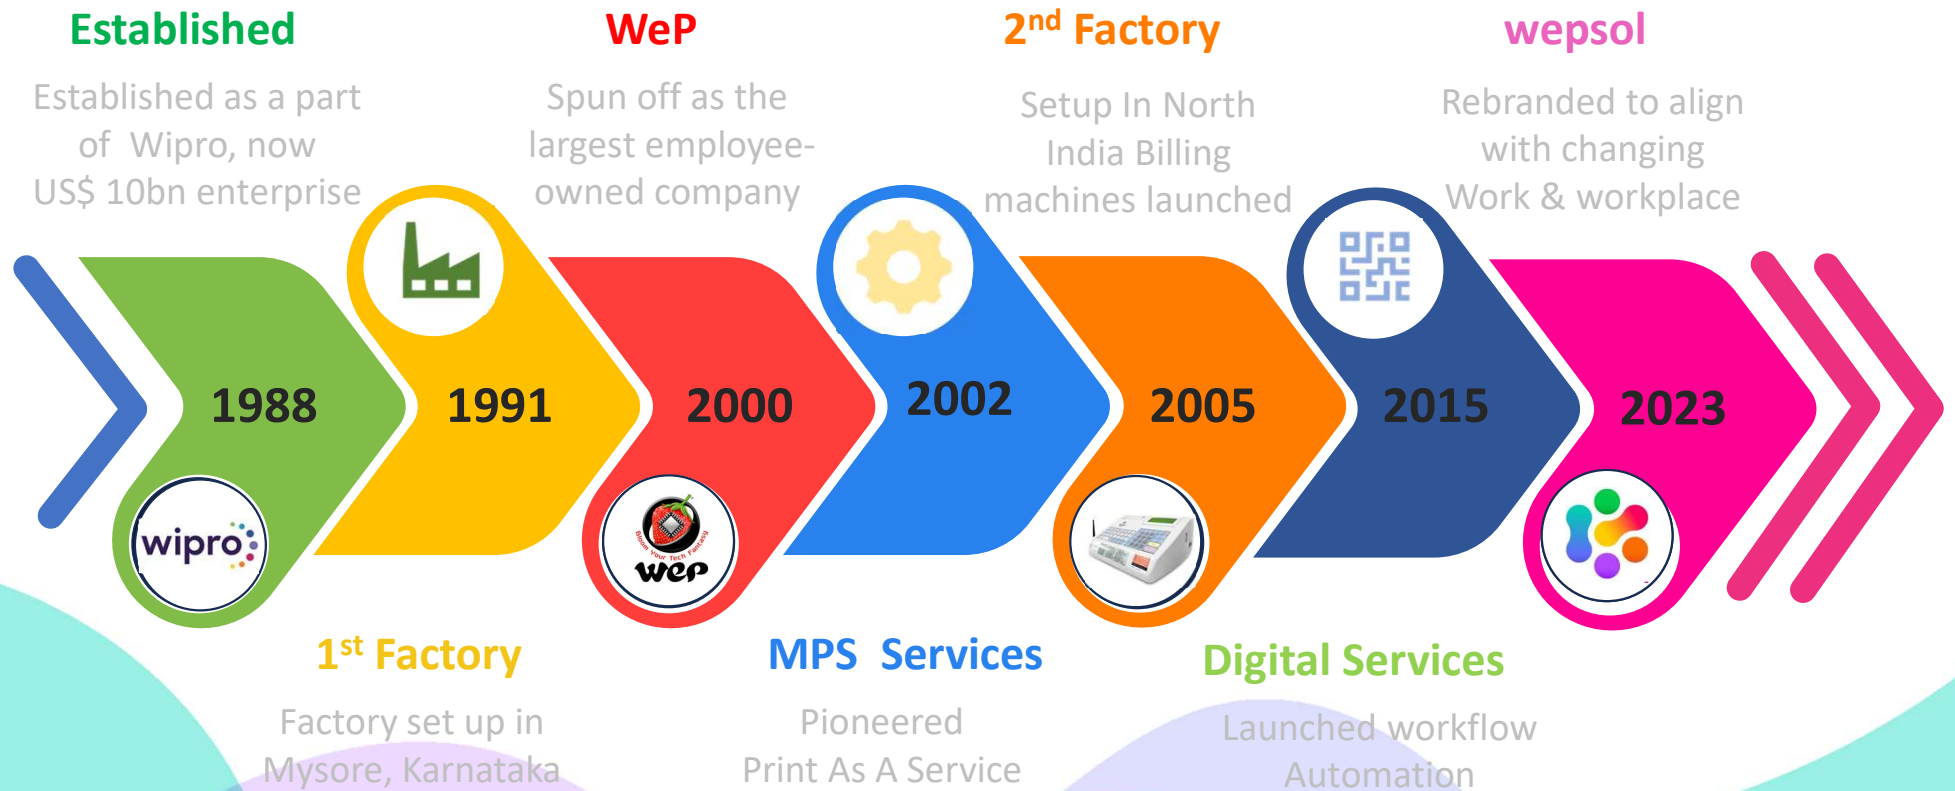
Established

Established as a part of Wipro, now US$ 10bn enterprise

WeP

Spun off as the largest employee-owned company

2$^{nd}$ Factory

Setup In North India Billing machines launched

wepsol

Rebranded to align with changing Work & workplace

1988

1991

2000

2002

2005

2015

2023

wipro

Bloom Your Tech Fantasy

wep

1$^{st}$ Factory

Factory set up in Mysore, Karnataka

MPS Services

Pioneered Print As A Service

Digital Services

Launched workflow Automation